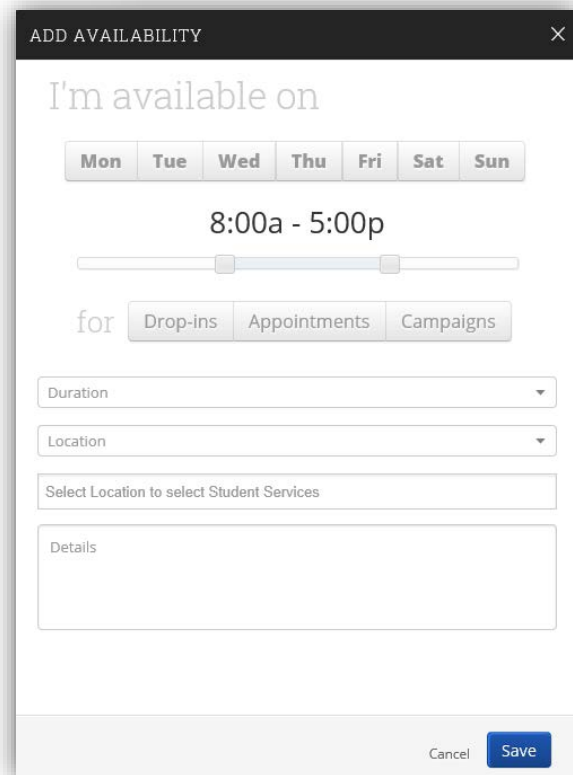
ADD AVAILABILITY

×

I'm available on

Mon Tue Wed Thu Fri Sat Sun

8:00a - 5:00p

for Drop-ins Appointments Campaigns

Duration

Location

Select Location to select Student Services

Details

Cancel Save